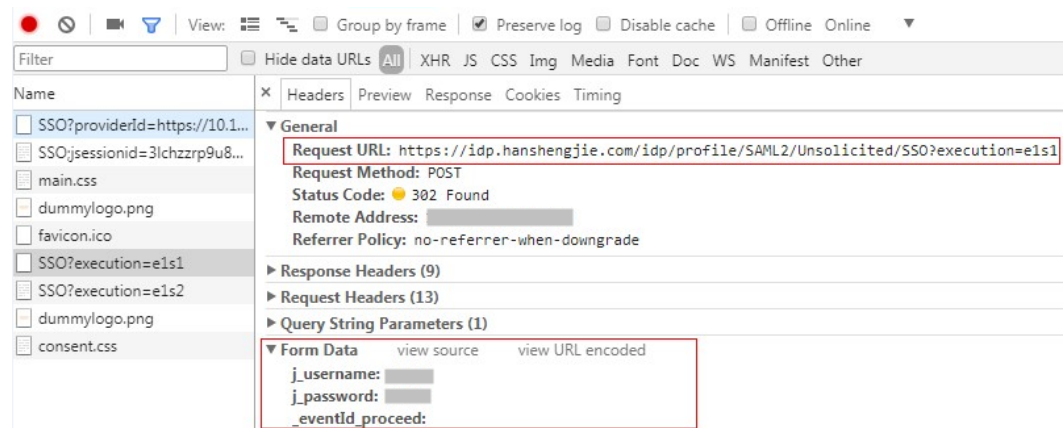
View: Group by frame Preserve log Disable cache Offline Online ▼

Filter Hide data URLs All XHR JS CSS Img Media Font Doc WS Manifest Other

Name

SSO?providerId=https://10.1...
SSO;jsessionid=3lchzzrp9u8...
main.css
dummylogo.png
favicon.ico
SSO?execution=e1s1
SSO?execution=e1s2
dummylogo.png
consent.css

× Headers Preview Response Cookies Timing

▼ General
Request URL: https://idp.hanshengjie.com/idp/profile/SAML2/Unsolicited/SSO?execution=e1s1
Request Method: POST
Status Code: 302 Found
Remote Address: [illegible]
Referrer Policy: no-referrer-when-downgrade

▶ Response Headers (9)
▶ Request Headers (13)
▶ Query String Parameters (1)
▼ Form Data view source view URL encoded
j_username: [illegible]
j_password: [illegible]
_eventId_proceed: